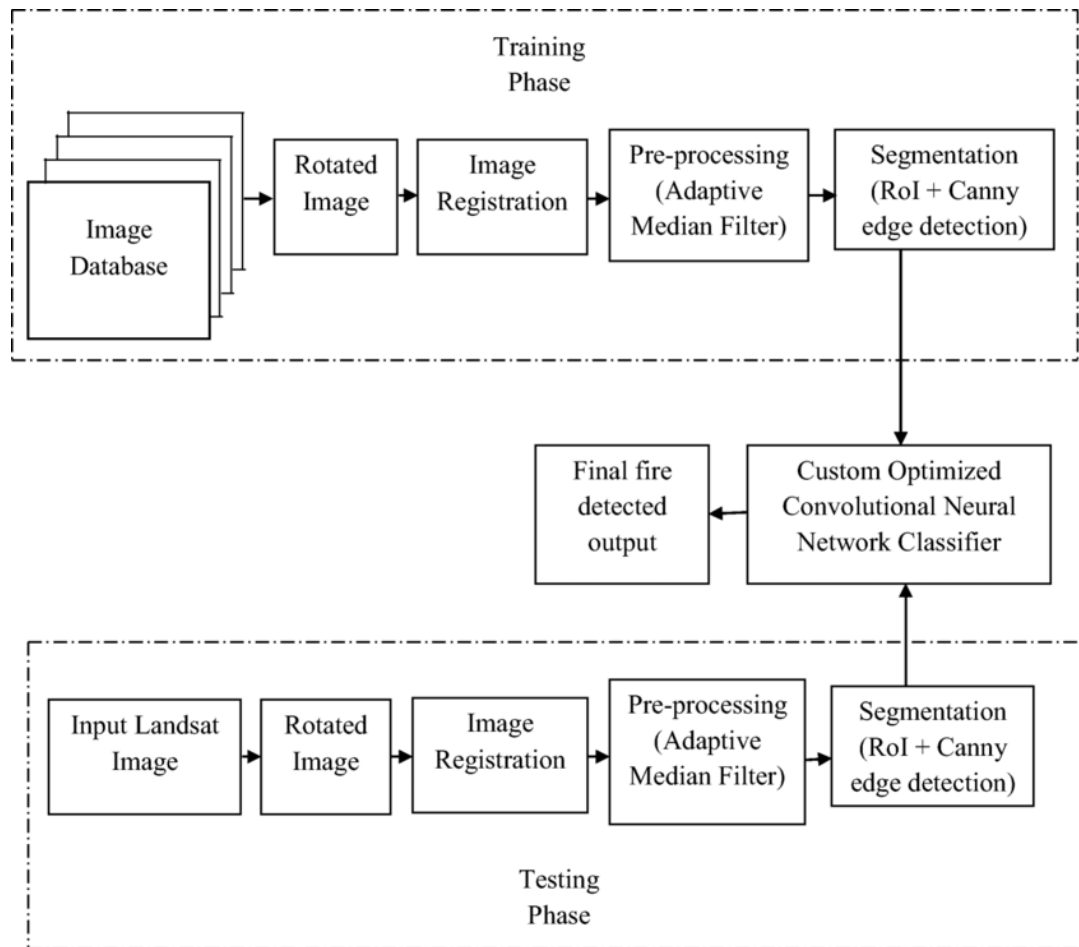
Training Phase

Image Database

Rotated Image

Image Registration

Pre-processing (Adaptive Median Filter)

Segmentation (RoI + Canny edge detection)

Final fire detected output

Custom Optimized Convolutional Neural Network Classifier

Input Landsat Image

Rotated Image

Image Registration

Pre-processing (Adaptive Median Filter)

Segmentation (RoI + Canny edge detection)

Testing Phase